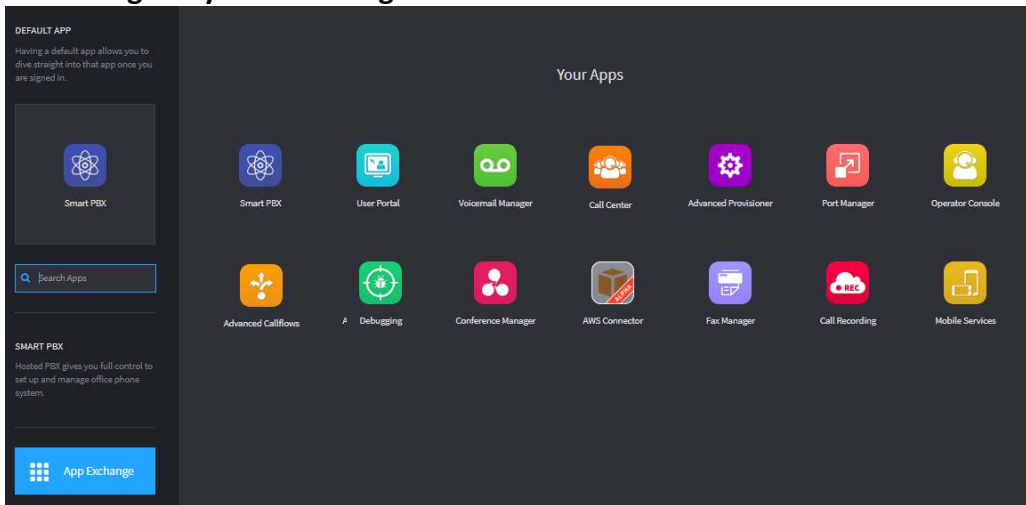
DEFAULT APP

Having a default app allows you to dive straight into that app once you are signed in.

Smart PBX

Search Apps

SMART PBX

Hosted PBX gives you full control to set up and manage office phone system.

App Exchange

Your Apps

Smart PBX
User Portal
Voicemail Manager
Call Center
Advanced Provisioner
Port Manager
Operator Console

Advanced Callflows
A Debugging
Conference Manager
AWS Connector
Fax Manager
Call Recording
Mobile Services

REC